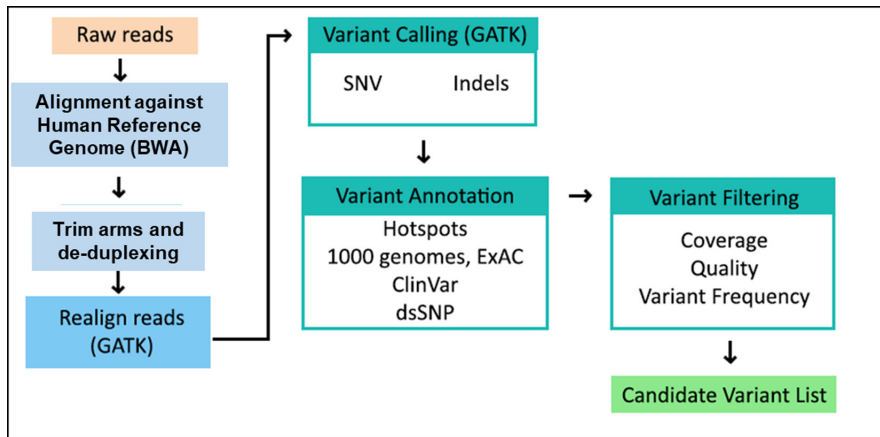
Raw reads

Alignment against Human Reference Genome (BWA)

Trim arms and de-duplexing

Realign reads (GATK)

Variant Calling (GATK)

SNV Indels

Variant Annotation

Hotspots
1000 genomes, ExAC
ClinVar
dsSNP

Variant Filtering

Coverage
Quality
Variant Frequency

Candidate Variant List